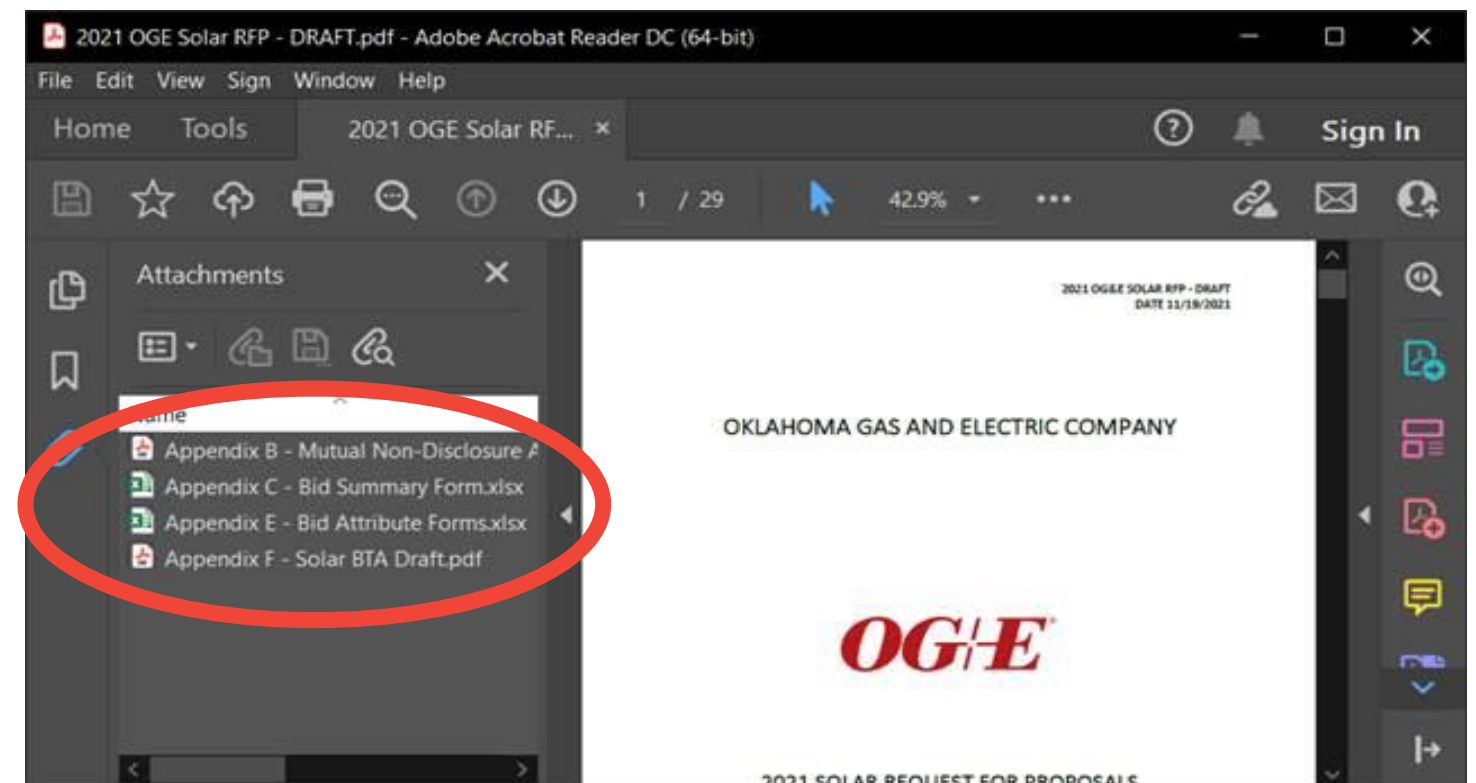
2021 OGE Solar RFP - DRAFT.pdf - Adobe Acrobat Reader DC (64-bit)

File Edit View Sign Window Help

Home Tools 2021 OGE Solar RF... ×

Sign In

1 / 29

42.9%

Attachments

Name

Appendix B - Mutual Non-Disclosure A

Appendix C - Bid Summary Form.xlsx

Appendix E - Bid Attribute Forms.xlsx

Appendix F - Solar BTA Draft.pdf

2021 OG&E SOLAR RFP - DRAFT
DATE 11/19/2021

OKLAHOMA GAS AND ELECTRIC COMPANY

OG&E

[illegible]